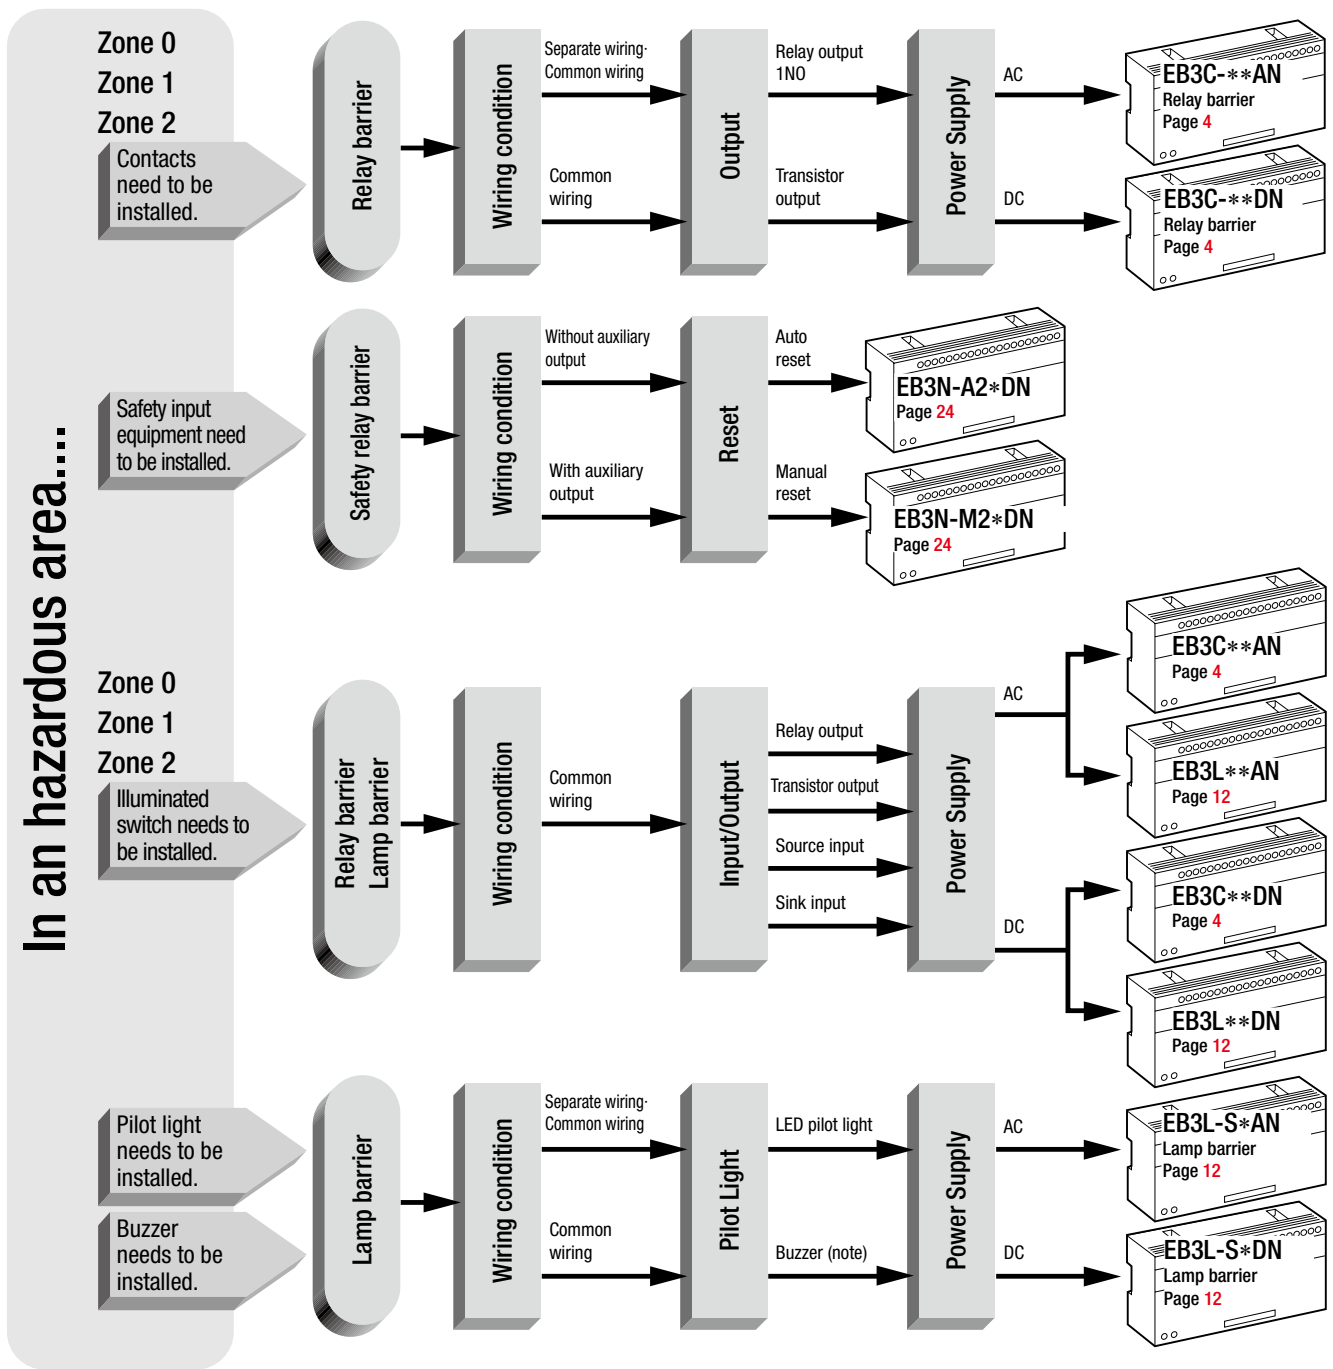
In an hazardous area....

Zone 0
Zone 1
Zone 2
Contacts need to be installed.

Relay barrier

Wiring condition

Separate wiring· Common wiring

Common wiring

Output

Relay output 1NO

Transistor output

Power Supply

AC

DC

EB3C-∗∗AN
Relay barrier
Page 4

EB3C-∗∗DN
Relay barrier
Page 4

Safety input equipment need to be installed.

Safety relay barrier

Wiring condition

Without auxiliary output

With auxiliary output

Reset

Auto reset

Manual reset

EB3N-A2∗DN
Page 24

EB3N-M2∗DN
Page 24

Zone 0
Zone 1
Zone 2
Illuminated switch needs to be installed.

Relay barrier
Lamp barrier

Wiring condition

Common wiring

Input/Output

Relay output

Transistor output

Source input

Sink input

Power Supply

AC

DC

EB3C∗∗AN
Page 4

EB3L∗∗AN
Page 12

EB3C∗∗DN
Page 4

EB3L∗∗DN
Page 12

Pilot light needs to be installed.

Buzzer needs to be installed.

Lamp barrier

Wiring condition

Separate wiring· Common wiring

Common wiring

Pilot Light

LED pilot light

Buzzer (note)

Power Supply

AC

DC

EB3L-S∗AN
Lamp barrier
Page 12

EB3L-S∗DN
Lamp barrier
Page 12